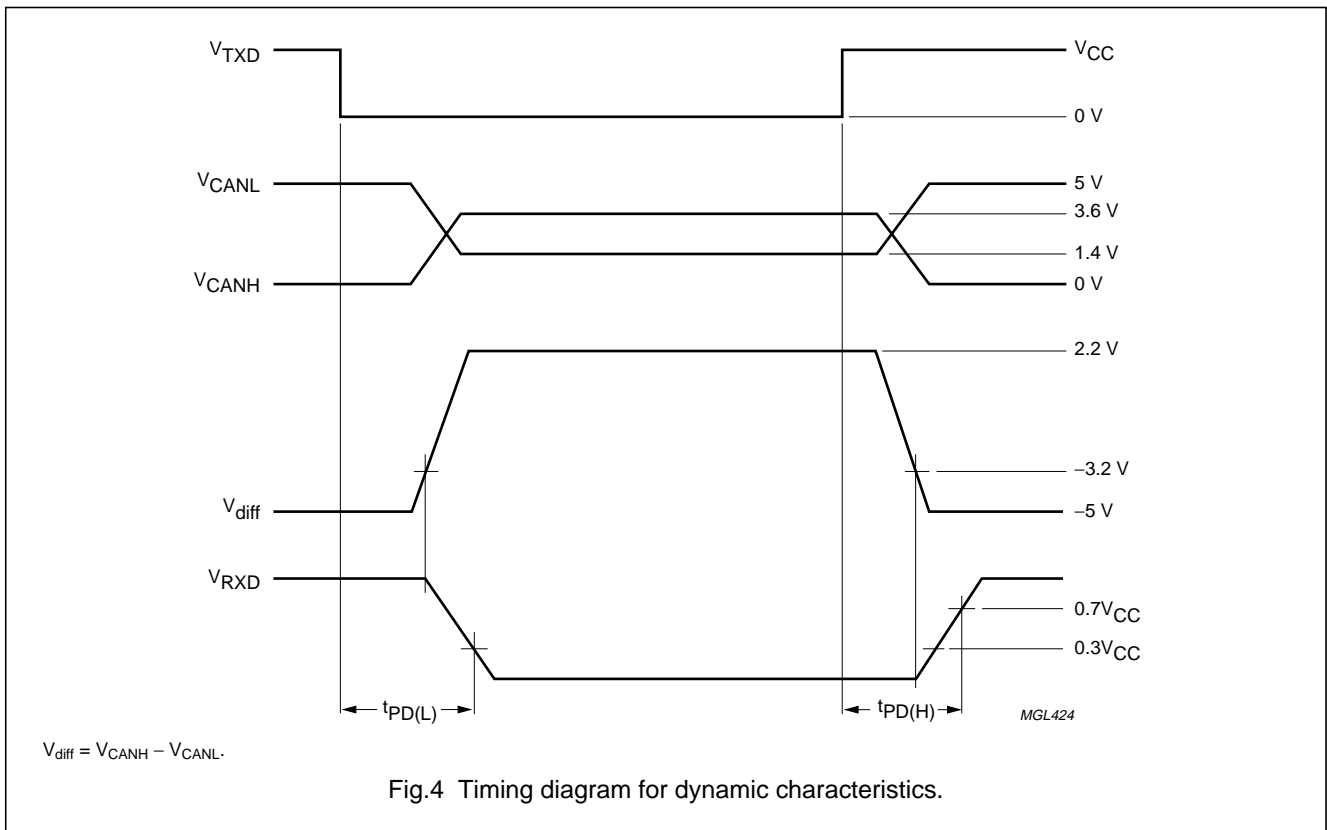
$V_{TXD}$

$V_{CC}$

0 V

$V_{CANL}$

5 V

3.6 V

1.4 V

$V_{CANH}$

0 V

2.2 V

–3.2 V

$V_{diff}$

–5 V

$V_{RXD}$

$0.7V_{CC}$

$0.3V_{CC}$

$t_{PD(L)}$

$t_{PD(H)}$

MGL424

$V_{diff} = V_{CANH} - V_{CANL}$.

Fig.4 Timing diagram for dynamic characteristics.